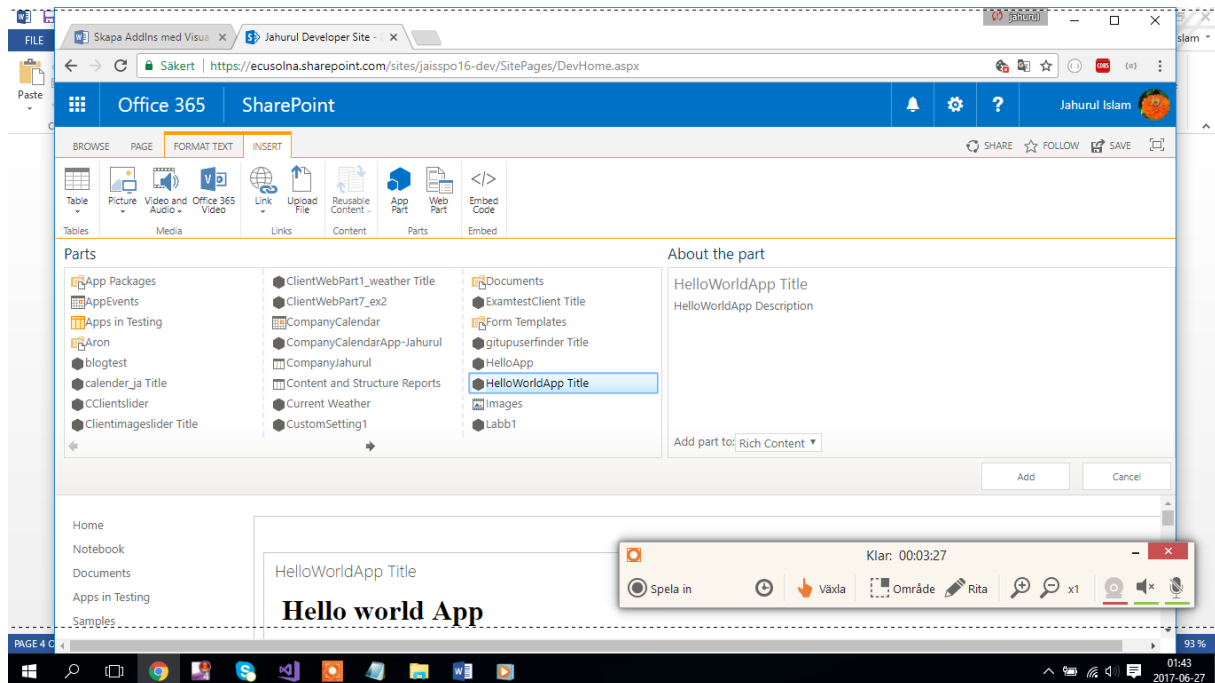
FILE
Paste
Skapa AddIns med Visua ×
Jahurul Developer Site - ×
jahurul
islam
Säkert | https://ecusolna.sharepoint.com/sites/jaisspo16-dev/SitePages/DevHome.aspx
Office 365 SharePoint
Jahurul Islam
BROWSE PAGE FORMAT TEXT INSERT
SHARE FOLLOW SAVE
Table
Picture
Video and Audio
Office 365 Video
Link
Upload File
Reusable Content
App Part
Web Part
Embed Code
Tables Media Links Content Parts Embed

Parts
App Packages
AppEvents
Apps in Testing
Aron
blogtest
calender_ja Title
CClientslider
Clientimageslider Title
ClientWebPart1_weather Title
ClientWebPart7_ex2
CompanyCalendar
CompanyCalendarApp-Jahurul
CompanyJahurul
Content and Structure Reports
Current Weather
CustomSetting1
Documents
ExamtestClient Title
Form Templates
gitupuserfinder Title
HelloApp
HelloWorldApp Title
Images
Labb1

About the part
HelloWorldApp Title
HelloWorldApp Description
Add part to: Rich Content
Add Cancel

Home
Notebook
Documents
Apps in Testing
Samples

HelloWorldApp Title
Hello world App

Klar: 00:03:27
Spela in Växla Område Rita x1

PAGE 4 C
93 %
01:43
2017-06-27